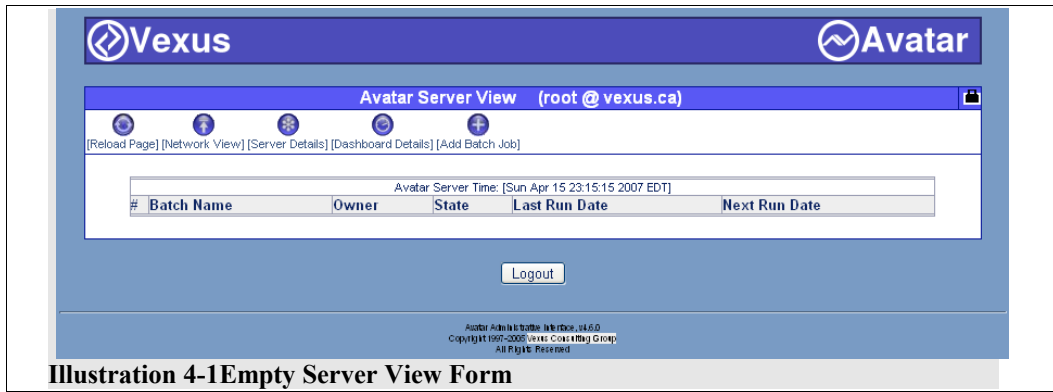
Vexus

Avatar

Avatar Server View (root @ vexus.ca)

[Reload Page] [Network View] [Server Details] [Dashboard Details] [Add Batch Job]

Avatar Server Time: [Sun Apr 15 23:15:15 2007 EDT]

| # | Batch Name | Owner | State | Last Run Date | Next Run Date |
|---|---|---|---|---|---|

Logout

Avatar Administrative Interface, v4.6.0
Copyright 1997-2005 Vexus Consulting Group
All Rights Reserved

Illustration 4-1Empty Server View Form